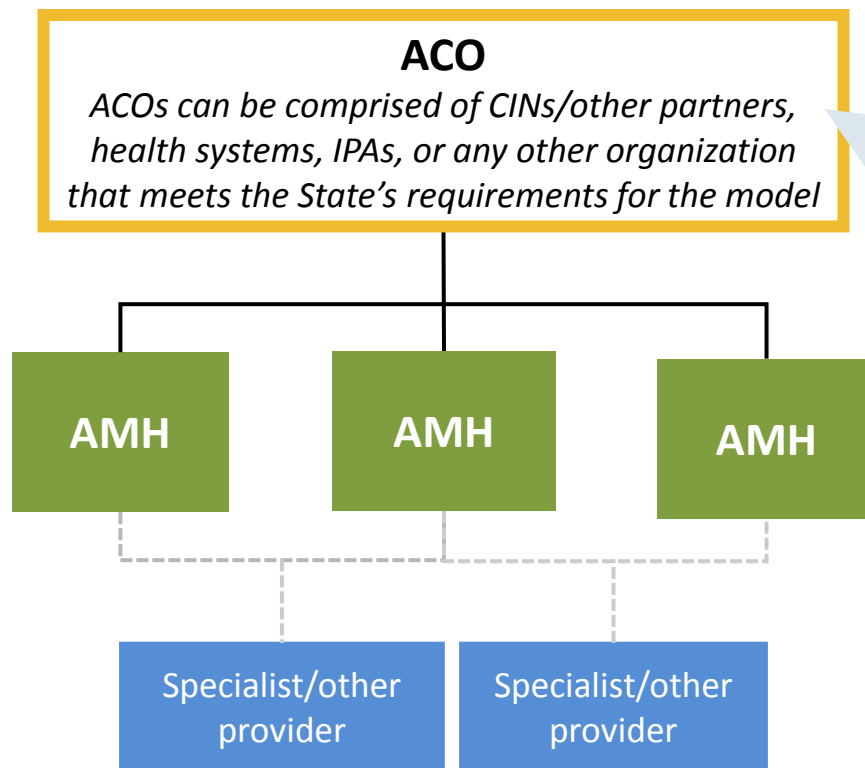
ACO
ACOs can be comprised of CINs/other partners, health systems, IPAs, or any other organization that meets the State's requirements for the model

AMH

AMH

AMH

Specialist/other provider

Specialist/other provider